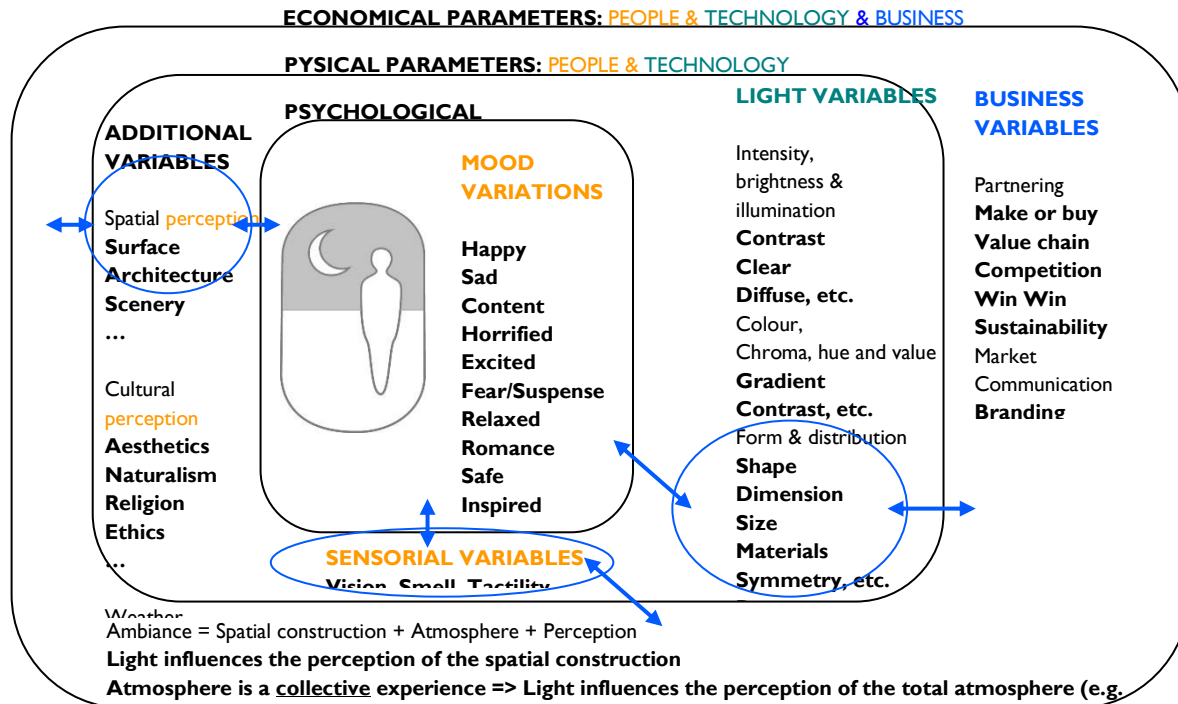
ECONOMICAL PARAMETERS: PEOPLE & TECHNOLOGY & BUSINESS

PYSICAL PARAMETERS: PEOPLE & TECHNOLOGY

PSYCHOLOGICAL

ADDITIONAL VARIABLES

Spatial perception
Surface
Architecture
Scenery
…

Cultural perception
Aesthetics
Naturalism
Religion
Ethics
…

Weather

MOOD VARIATIONS

Happy
Sad
Content
Horrified
Excited
Fear/Suspense
Relaxed
Romance
Safe
Inspired

SENSORIAL VARIABLES
Vision, Smell, Tactility

LIGHT VARIABLES

Intensity, brightness & illumination
Contrast
Clear
Diffuse, etc.
Colour,
Chroma, hue and value
Gradient
Contrast, etc.
Form & distribution
Shape
Dimension
Size
Materials
Symmetry, etc.

BUSINESS VARIABLES

Partnering
Make or buy
Value chain
Competition
Win Win
Sustainability
Market
Communication
Branding

Ambiance = Spatial construction + Atmosphere + Perception
Light influences the perception of the spatial construction
Atmosphere is a collective experience => Light influences the perception of the total atmosphere (e.g.